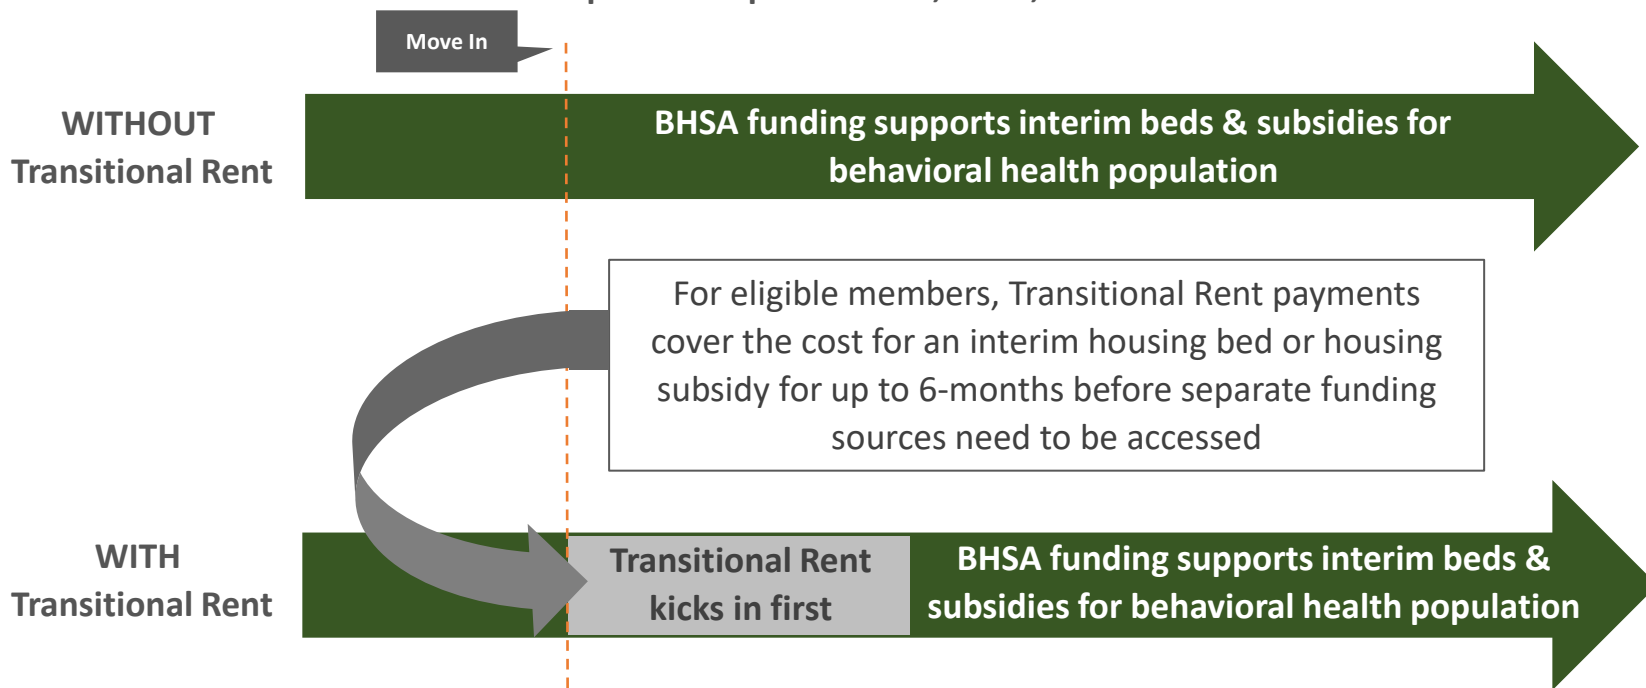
Move In

WITHOUT Transitional Rent

BHSA funding supports interim beds & subsidies for behavioral health population

For eligible members, Transitional Rent payments cover the cost for an interim housing bed or housing subsidy for up to 6-months before separate funding sources need to be accessed

WITH Transitional Rent

Transitional Rent kicks in first

BHSA funding supports interim beds & subsidies for behavioral health population